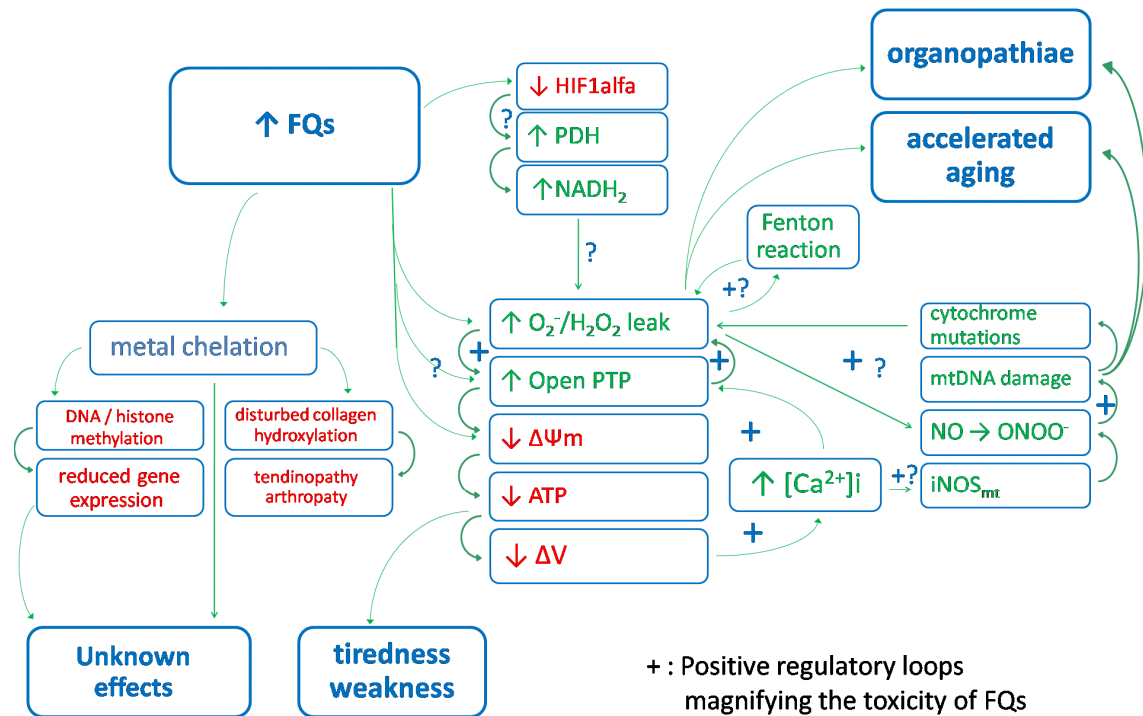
↑ FQs

↓ HIF1alfa
?
↑ PDH
↑NADH$_2$
?

organopathiae

accelerated aging

Fenton reaction
+?

↑ $O_2^-/H_2O_2$ leak
+
?
↑ Open PTP
+
↓ ΔΨm
+
↓ ATP
↓ ΔV
+
↑ $[Ca^{2+}]$i
+?

cytochrome mutations
mtDNA damage
+
NO → $ONOO^-$
iNOS$_{mt}$
+ ?

metal chelation
DNA / histone methylation
reduced gene expression
disturbed collagen hydroxylation
tendinopathy arthropaty

Unknown effects

tiredness weakness

+ : Positive regulatory loops magnifying the toxicity of FQs